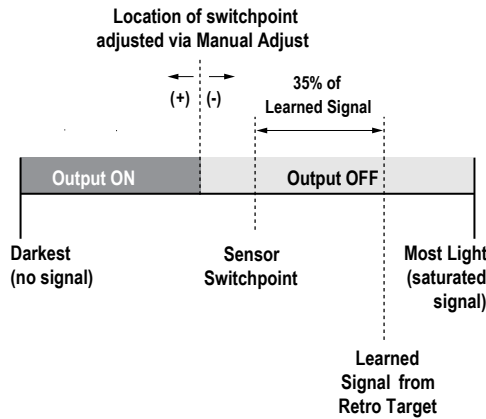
Location of switchpoint adjusted via Manual Adjust

(+) (-)

35% of Learned Signal

Output ON

Output OFF

Darkest (no signal)

Sensor Switchpoint

Most Light (saturated signal)

Learned Signal from Retro Target